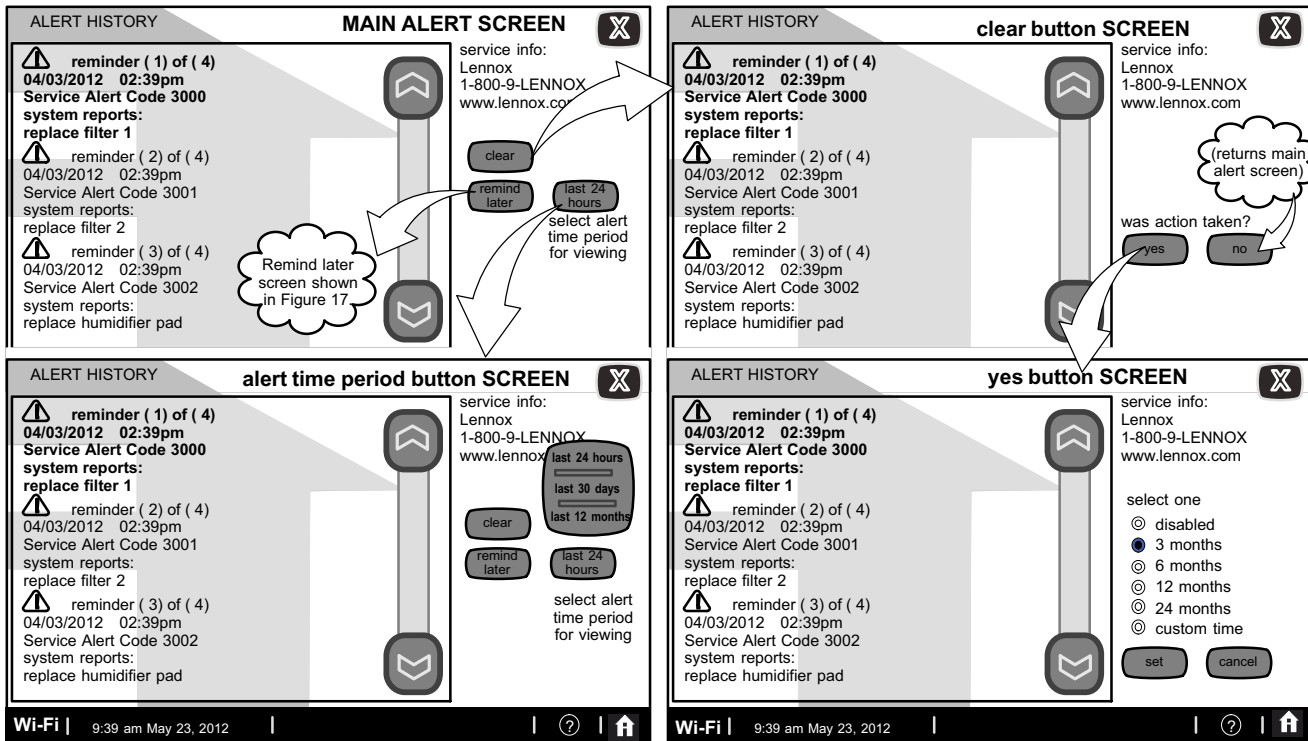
ALERT HISTORY MAIN ALERT SCREEN X

reminder ( 1) of ( 4)
04/03/2012 02:39pm
Service Alert Code 3000
system reports:
replace filter 1

reminder ( 2) of ( 4)
04/03/2012 02:39pm
Service Alert Code 3001
system reports:
replace filter 2

reminder ( 3) of ( 4)
04/03/2012 02:39pm
Service Alert Code 3002
system reports:
replace humidifier pad

service info:
Lennox
1-800-9-LENNOX
www.lennox.com

clear
remind later
last 24 hours
select alert time period for viewing

Remind later screen shown in Figure 17

ALERT HISTORY clear button SCREEN X

reminder ( 1) of ( 4)
04/03/2012 02:39pm
Service Alert Code 3000
system reports:
replace filter 1

reminder ( 2) of ( 4)
04/03/2012 02:39pm
Service Alert Code 3001
system reports:
replace filter 2

reminder ( 3) of ( 4)
04/03/2012 02:39pm
Service Alert Code 3002
system reports:
replace humidifier pad

service info:
Lennox
1-800-9-LENNOX
www.lennox.com

(returns main alert screen)

was action taken?
yes
no

ALERT HISTORY alert time period button SCREEN X

reminder ( 1) of ( 4)
04/03/2012 02:39pm
Service Alert Code 3000
system reports:
replace filter 1

reminder ( 2) of ( 4)
04/03/2012 02:39pm
Service Alert Code 3001
system reports:
replace filter 2

reminder ( 3) of ( 4)
04/03/2012 02:39pm
Service Alert Code 3002
system reports:
replace humidifier pad

service info:
Lennox
1-800-9-LENNOX
www.lennox

last 24 hours
last 30 days
last 12 months

clear
remind later
last 24 hours
select alert time period for viewing

ALERT HISTORY yes button SCREEN X

reminder ( 1) of ( 4)
04/03/2012 02:39pm
Service Alert Code 3000
system reports:
replace filter 1

reminder ( 2) of ( 4)
04/03/2012 02:39pm
Service Alert Code 3001
system reports:
replace filter 2

reminder ( 3) of ( 4)
04/03/2012 02:39pm
Service Alert Code 3002
system reports:
replace humidifier pad

service info:
Lennox
1-800-9-LENNOX
www.lennox.com

select one
disabled
3 months
6 months
12 months
24 months
custom time
set
cancel

Wi-Fi | 9:39 am May 23, 2012 | | ? |

Wi-Fi | 9:39 am May 23, 2012 | | ? |